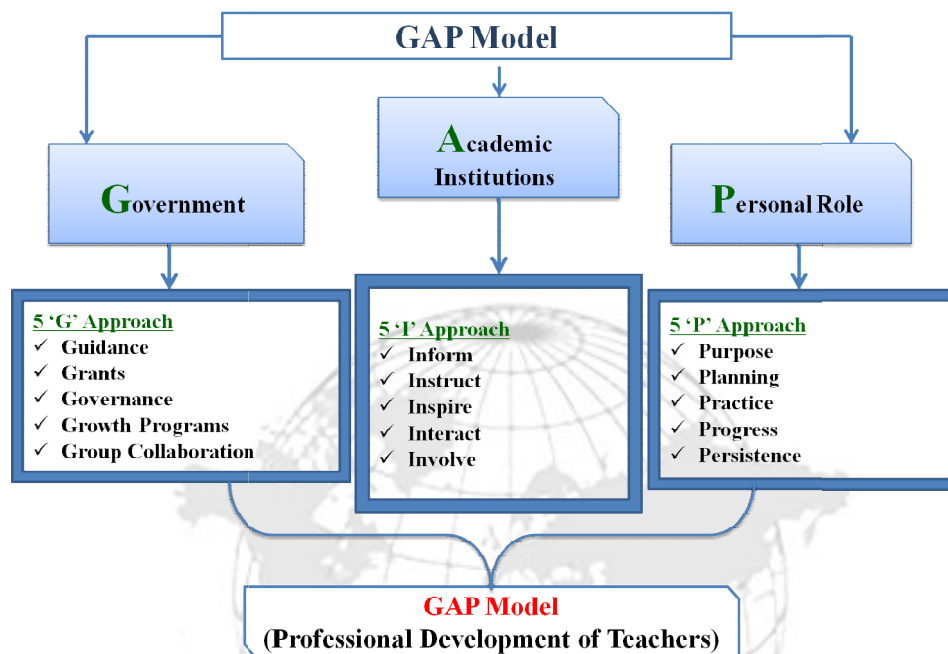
GAP Model

Government

Academic Institutions

Personal Role

5 'G' Approach
✓ Guidance
✓ Grants
✓ Governance
✓ Growth Programs
✓ Group Collaboration

5 'I' Approach
✓ Inform
✓ Instruct
✓ Inspire
✓ Interact
✓ Involve

5 'P' Approach
✓ Purpose
✓ Planning
✓ Practice
✓ Progress
✓ Persistence

GAP Model
(Professional Development of Teachers)